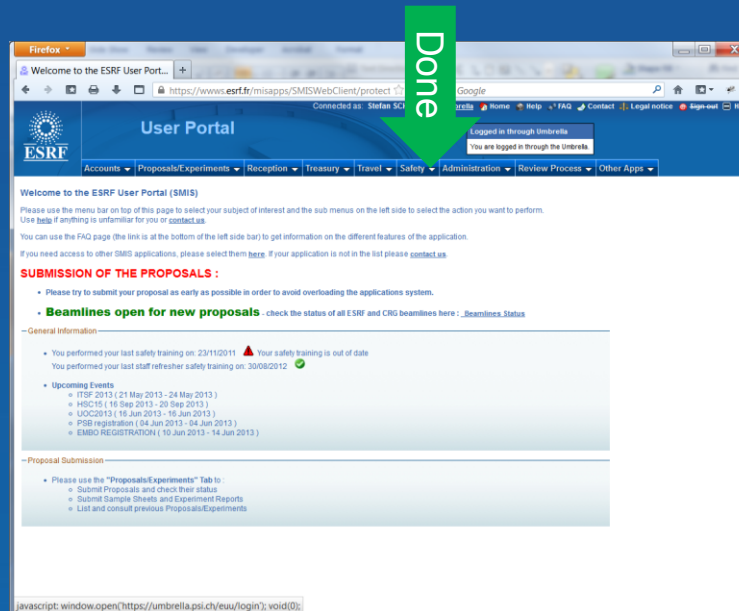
Firefox

Welcome to the ESRF User Port... +

https://wwws.esrf.fr/misapps/SMISWebClient/protect

Google

Done

Connected as: Stefan Sch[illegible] Umbrella Home Help FAQ Contact Legal notice Sign out

ESRF

User Portal

Logged in through Umbrella

You are logged in through the Umbrella.

Accounts | Proposals/Experiments | Reception | Treasury | Travel | Safety | Administration | Review Process | Other Apps

Welcome to the ESRF User Portal (SMIS)

Please use the menu bar on top of this page to select your subject of interest and the sub menus on the left side to select the action you want to perform. Use help if anything is unfamiliar for you or contact us.

You can use the FAQ page (the link is at the bottom of the left side bar) to get information on the different features of the application.

If you need access to other SMIS applications, please select them here. If your application is not in the list please contact us.

SUBMISSION OF THE PROPOSALS :

Please try to submit your proposal as early as possible in order to avoid overloading the applications system.

Beamlines open for new proposals - check the status of all ESRF and CRG beamlines here : Beamlines Status

General Information

You performed your last safety training on: 23/11/2011 Your safety training is out of date

You performed your last staff refresher safety training on: 30/08/2012

Upcoming Events

ITSF 2013 ( 21 May 2013 - 24 May 2013 )
HSC15 ( 16 Sep 2013 - 20 Sep 2013 )
UOC2013 ( 16 Jun 2013 - 16 Jun 2013 )
PSB registration ( 04 Jun 2013 - 04 Jun 2013 )
EMBO REGISTRATION ( 10 Jun 2013 - 14 Jun 2013 )

Proposal Submission

Please use the "Proposals/Experiments" Tab to :
Submit Proposals and check their status
Submit Sample Sheets and Experiment Reports
List and consult previous Proposals/Experiments

javascript: window.open('https://umbrella.psi.ch/euu/login'); void(0);